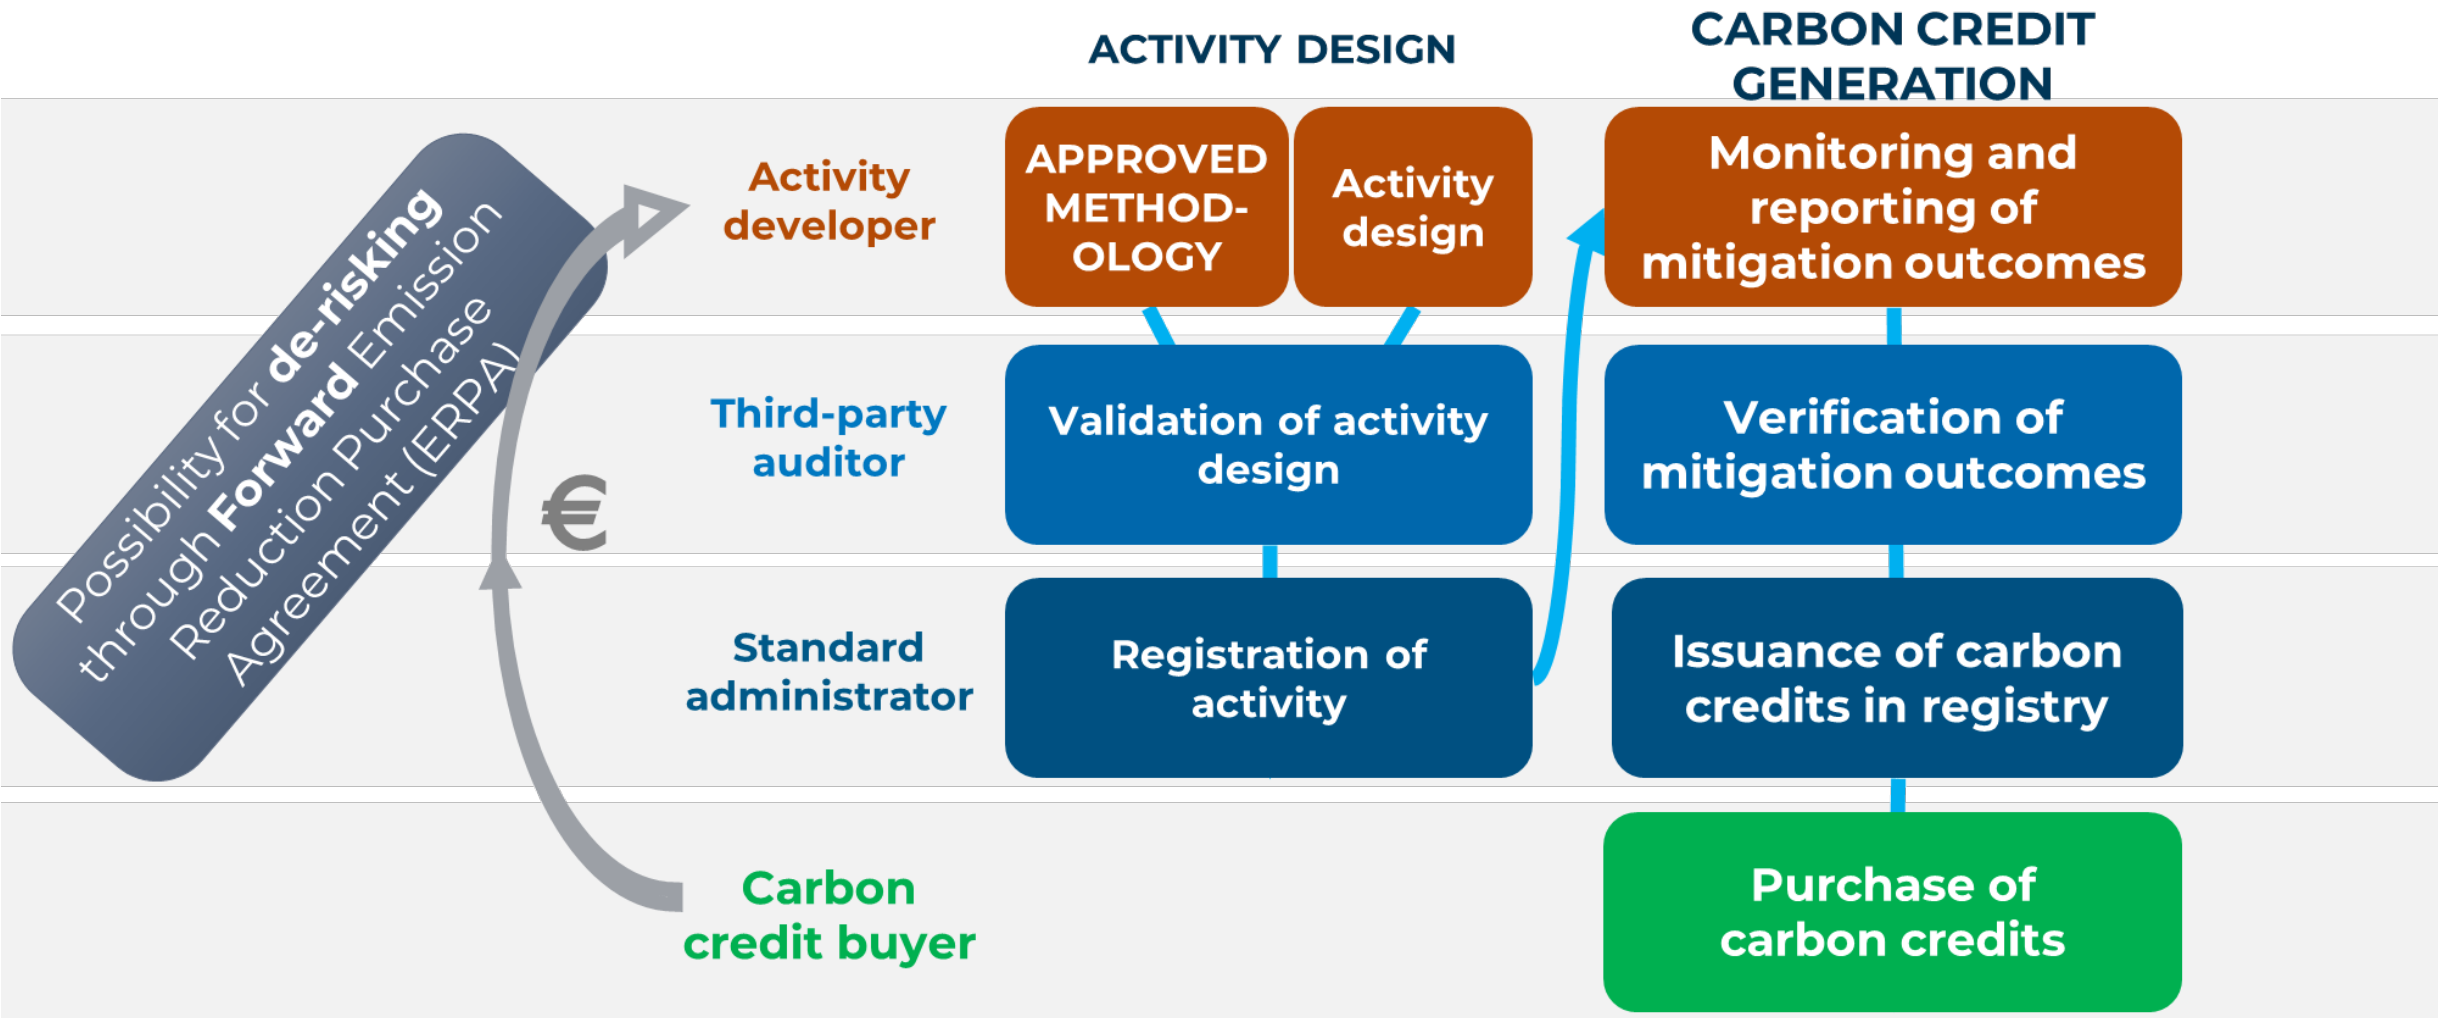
ACTIVITY DESIGN

CARBON CREDIT GENERATION

Possibility for de-risking through Forward Emission Reduction Purchase Agreement (ERPA)

€

Activity developer

APPROVED METHOD-OLOGY

Activity design

Monitoring and reporting of mitigation outcomes

Third-party auditor

Validation of activity design

Verification of mitigation outcomes

Standard administrator

Registration of activity

Issuance of carbon credits in registry

Carbon credit buyer

Purchase of carbon credits